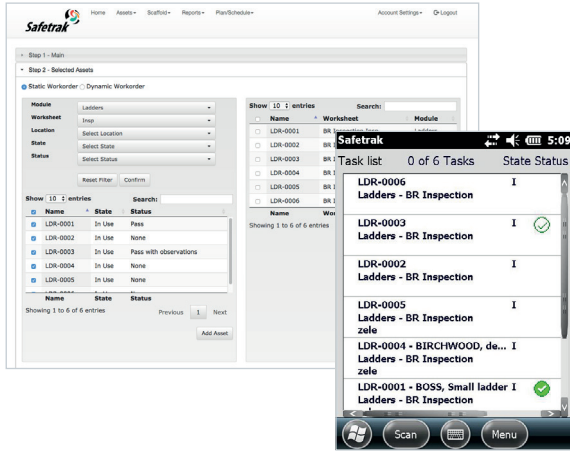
Safetrak

Home Assets▾ Scaffold▾ Reports▾ Plan/Schedule▾

Account Settings▾ Logout

Step 1 - Main

Step 2 - Selected Assets

Static Workorder Dynamic Workorder

Module Ladders
Worksheet Insp
Location Select Location
State Select State
Status Select Status

Reset Filter Confirm

Show 10 entries Search:

| Name | State | Status |
|---|---|---|
| LDR-0001 | In Use | Pass |
| LDR-0002 | In Use | None |
| LDR-0003 | In Use | Pass with observations |
| LDR-0004 | In Use | None |
| LDR-0005 | In Use | None |
| Name | State | Status |

Showing 1 to 6 of 6 entries

Previous 1 Next

Add Asset

Show 10 entries Search:

| Name | Worksheet | Module |
|---|---|---|
| LDR-0001 | BR Inspection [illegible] | Ladders |
| LDR-0002 | BR I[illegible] | |
| LDR-0003 | BR I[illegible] | |
| LDR-0004 | BR I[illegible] | |
| LDR-0005 | BR I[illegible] | |
| LDR-0006 | BR I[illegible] | |
| Name | Wor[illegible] | |

Showing 1 to 6 of 6 entries

Safetrak 5:09

Task list 0 of 6 Tasks State Status

LDR-0006
Ladders - BR Inspection
I

LDR-0003
Ladders - BR Inspection
I

LDR-0002
Ladders - BR Inspection
I

LDR-0005
Ladders - BR Inspection
zele
I

LDR-0004 - BIRCHWOOD, de... I
Ladders - BR Inspection
zele

LDR-0001 - BOSS, Small ladder I
Ladders - BR Inspection

Scan Menu